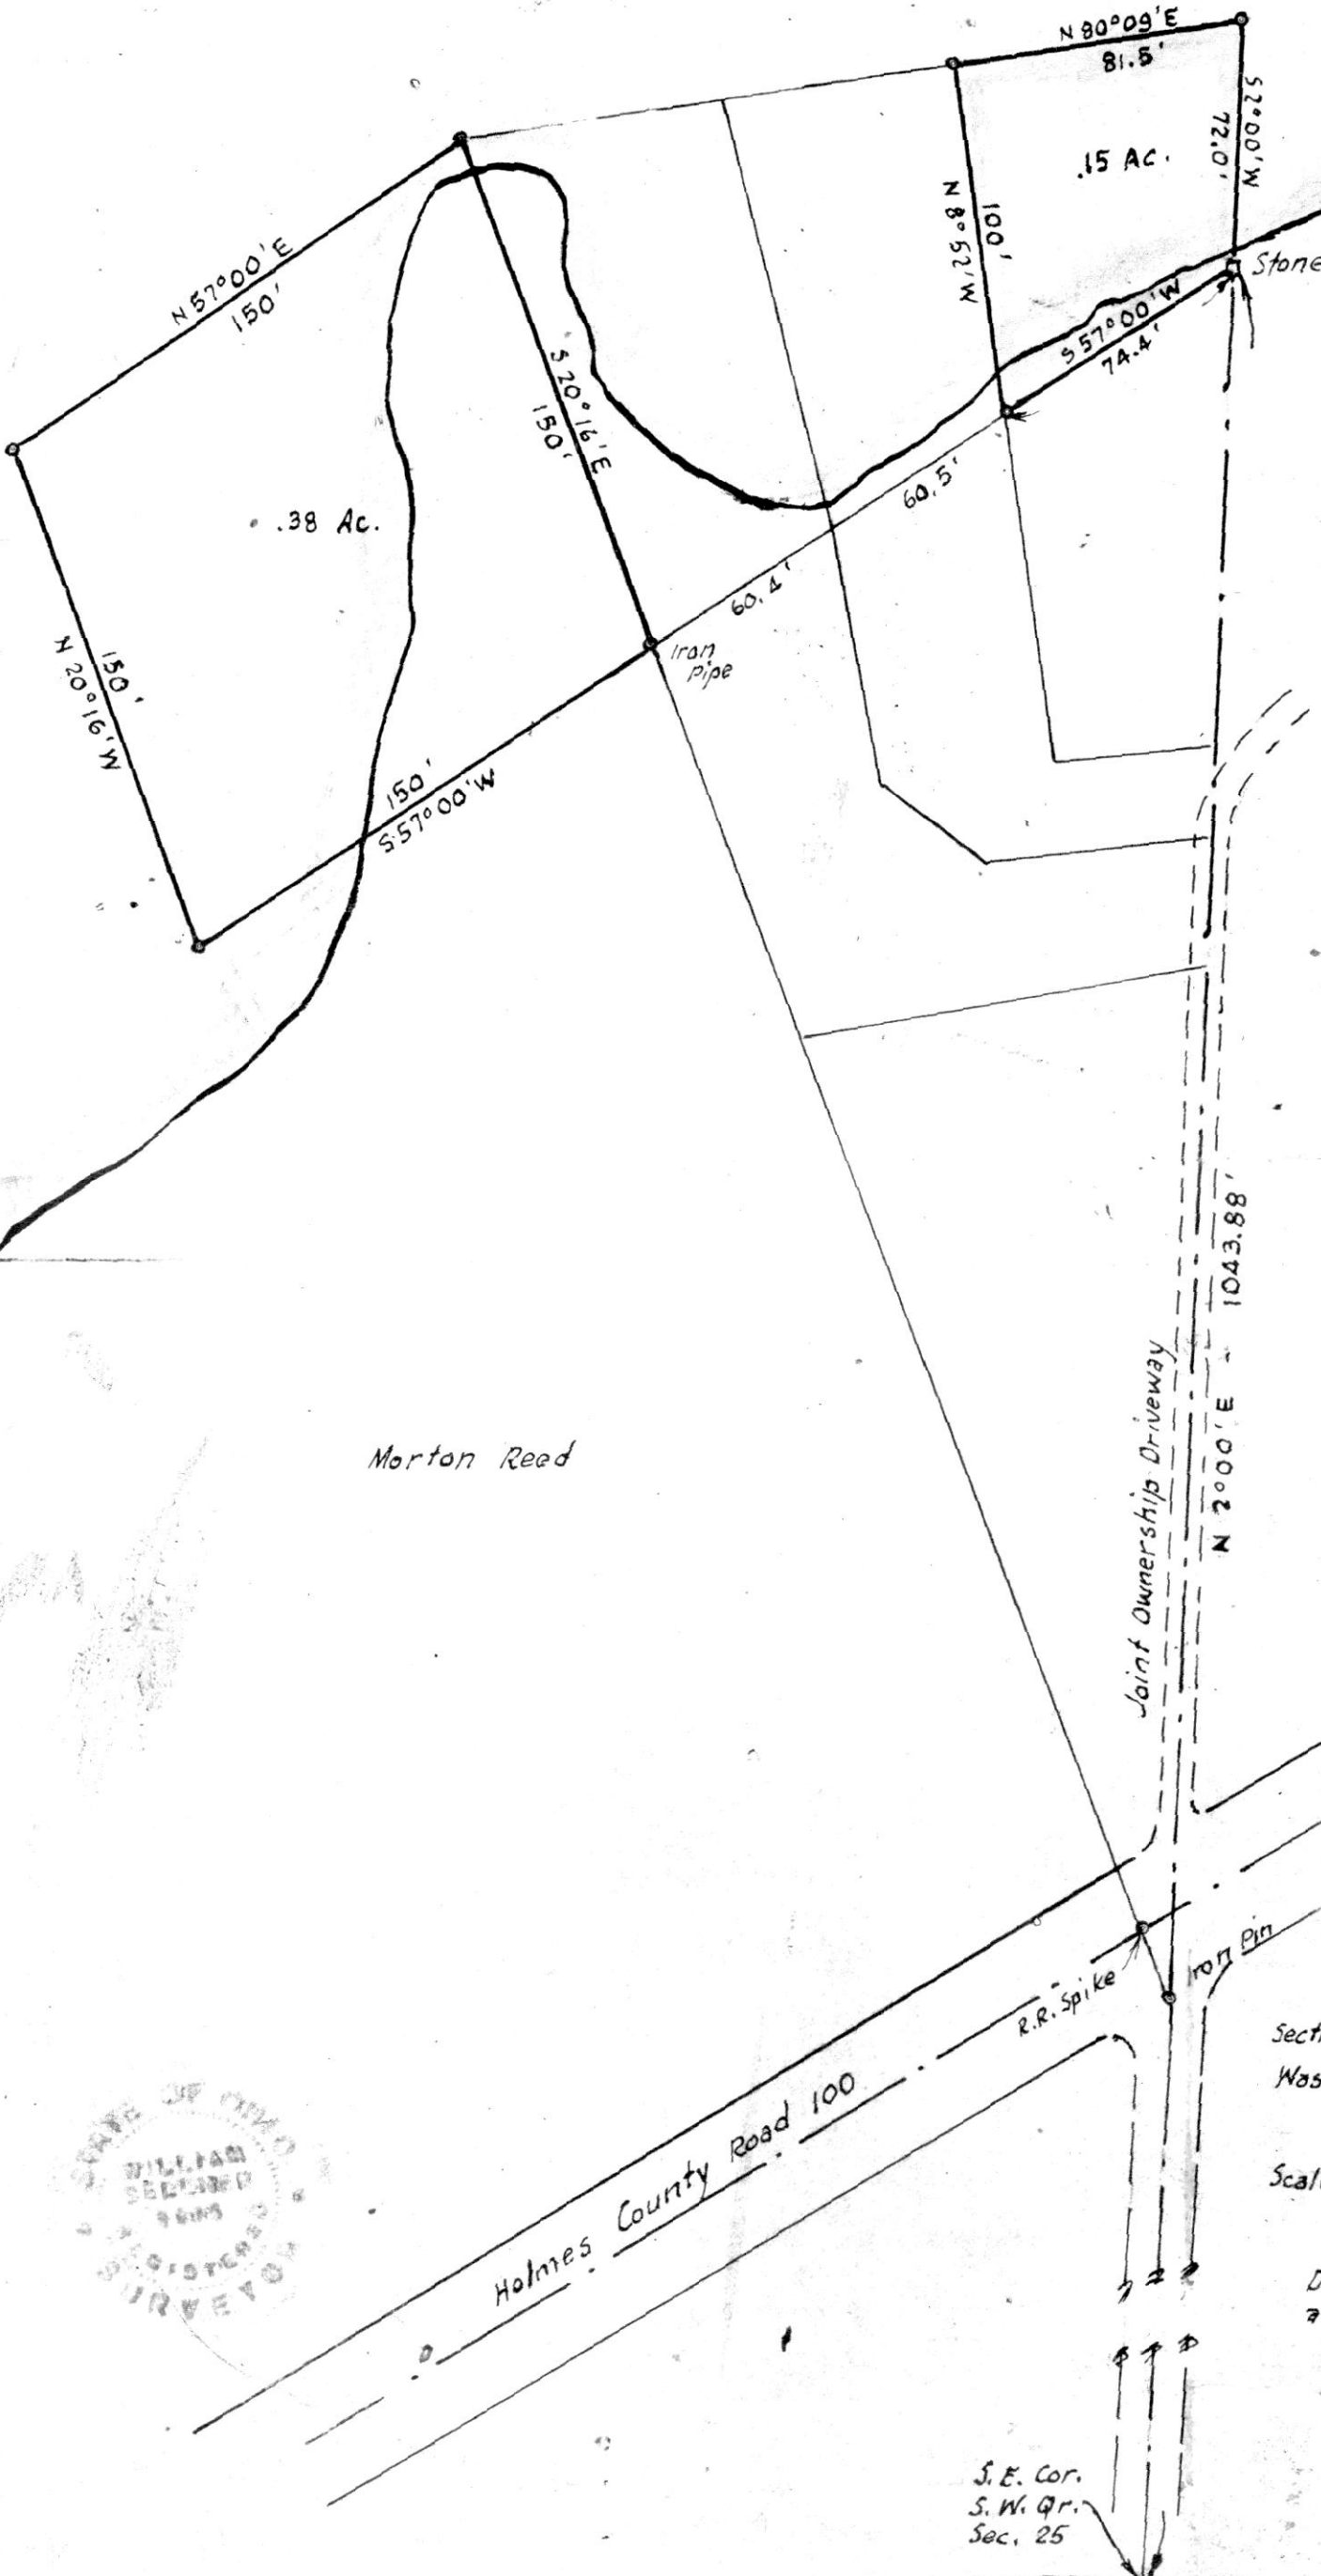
N 80°09'E
81.5'
.15 Ac.
S 2°00'W
72.0'
N 8°52'W
100'
Stone
S 57°00'W
74.4'
N 57°00'E
150'
S 20°16'E
150'
60.5'
.38 Ac.
60.4'
Iron pipe
N 20°16'W
150'
150'
S 57°00'W
1043.88'
N 2°00'E
Joint Ownership Driveway
Morton Reed
Iron Pin
R.R. Spike
Holmes County Road 100
Secti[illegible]
Was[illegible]
Scal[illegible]
D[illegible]
STATE OF OHIO
WILLIAM
SEEFRIED
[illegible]
REGISTERED
SURVEYOR
S.E. Cor.
S.W. Qr.
Sec. 25